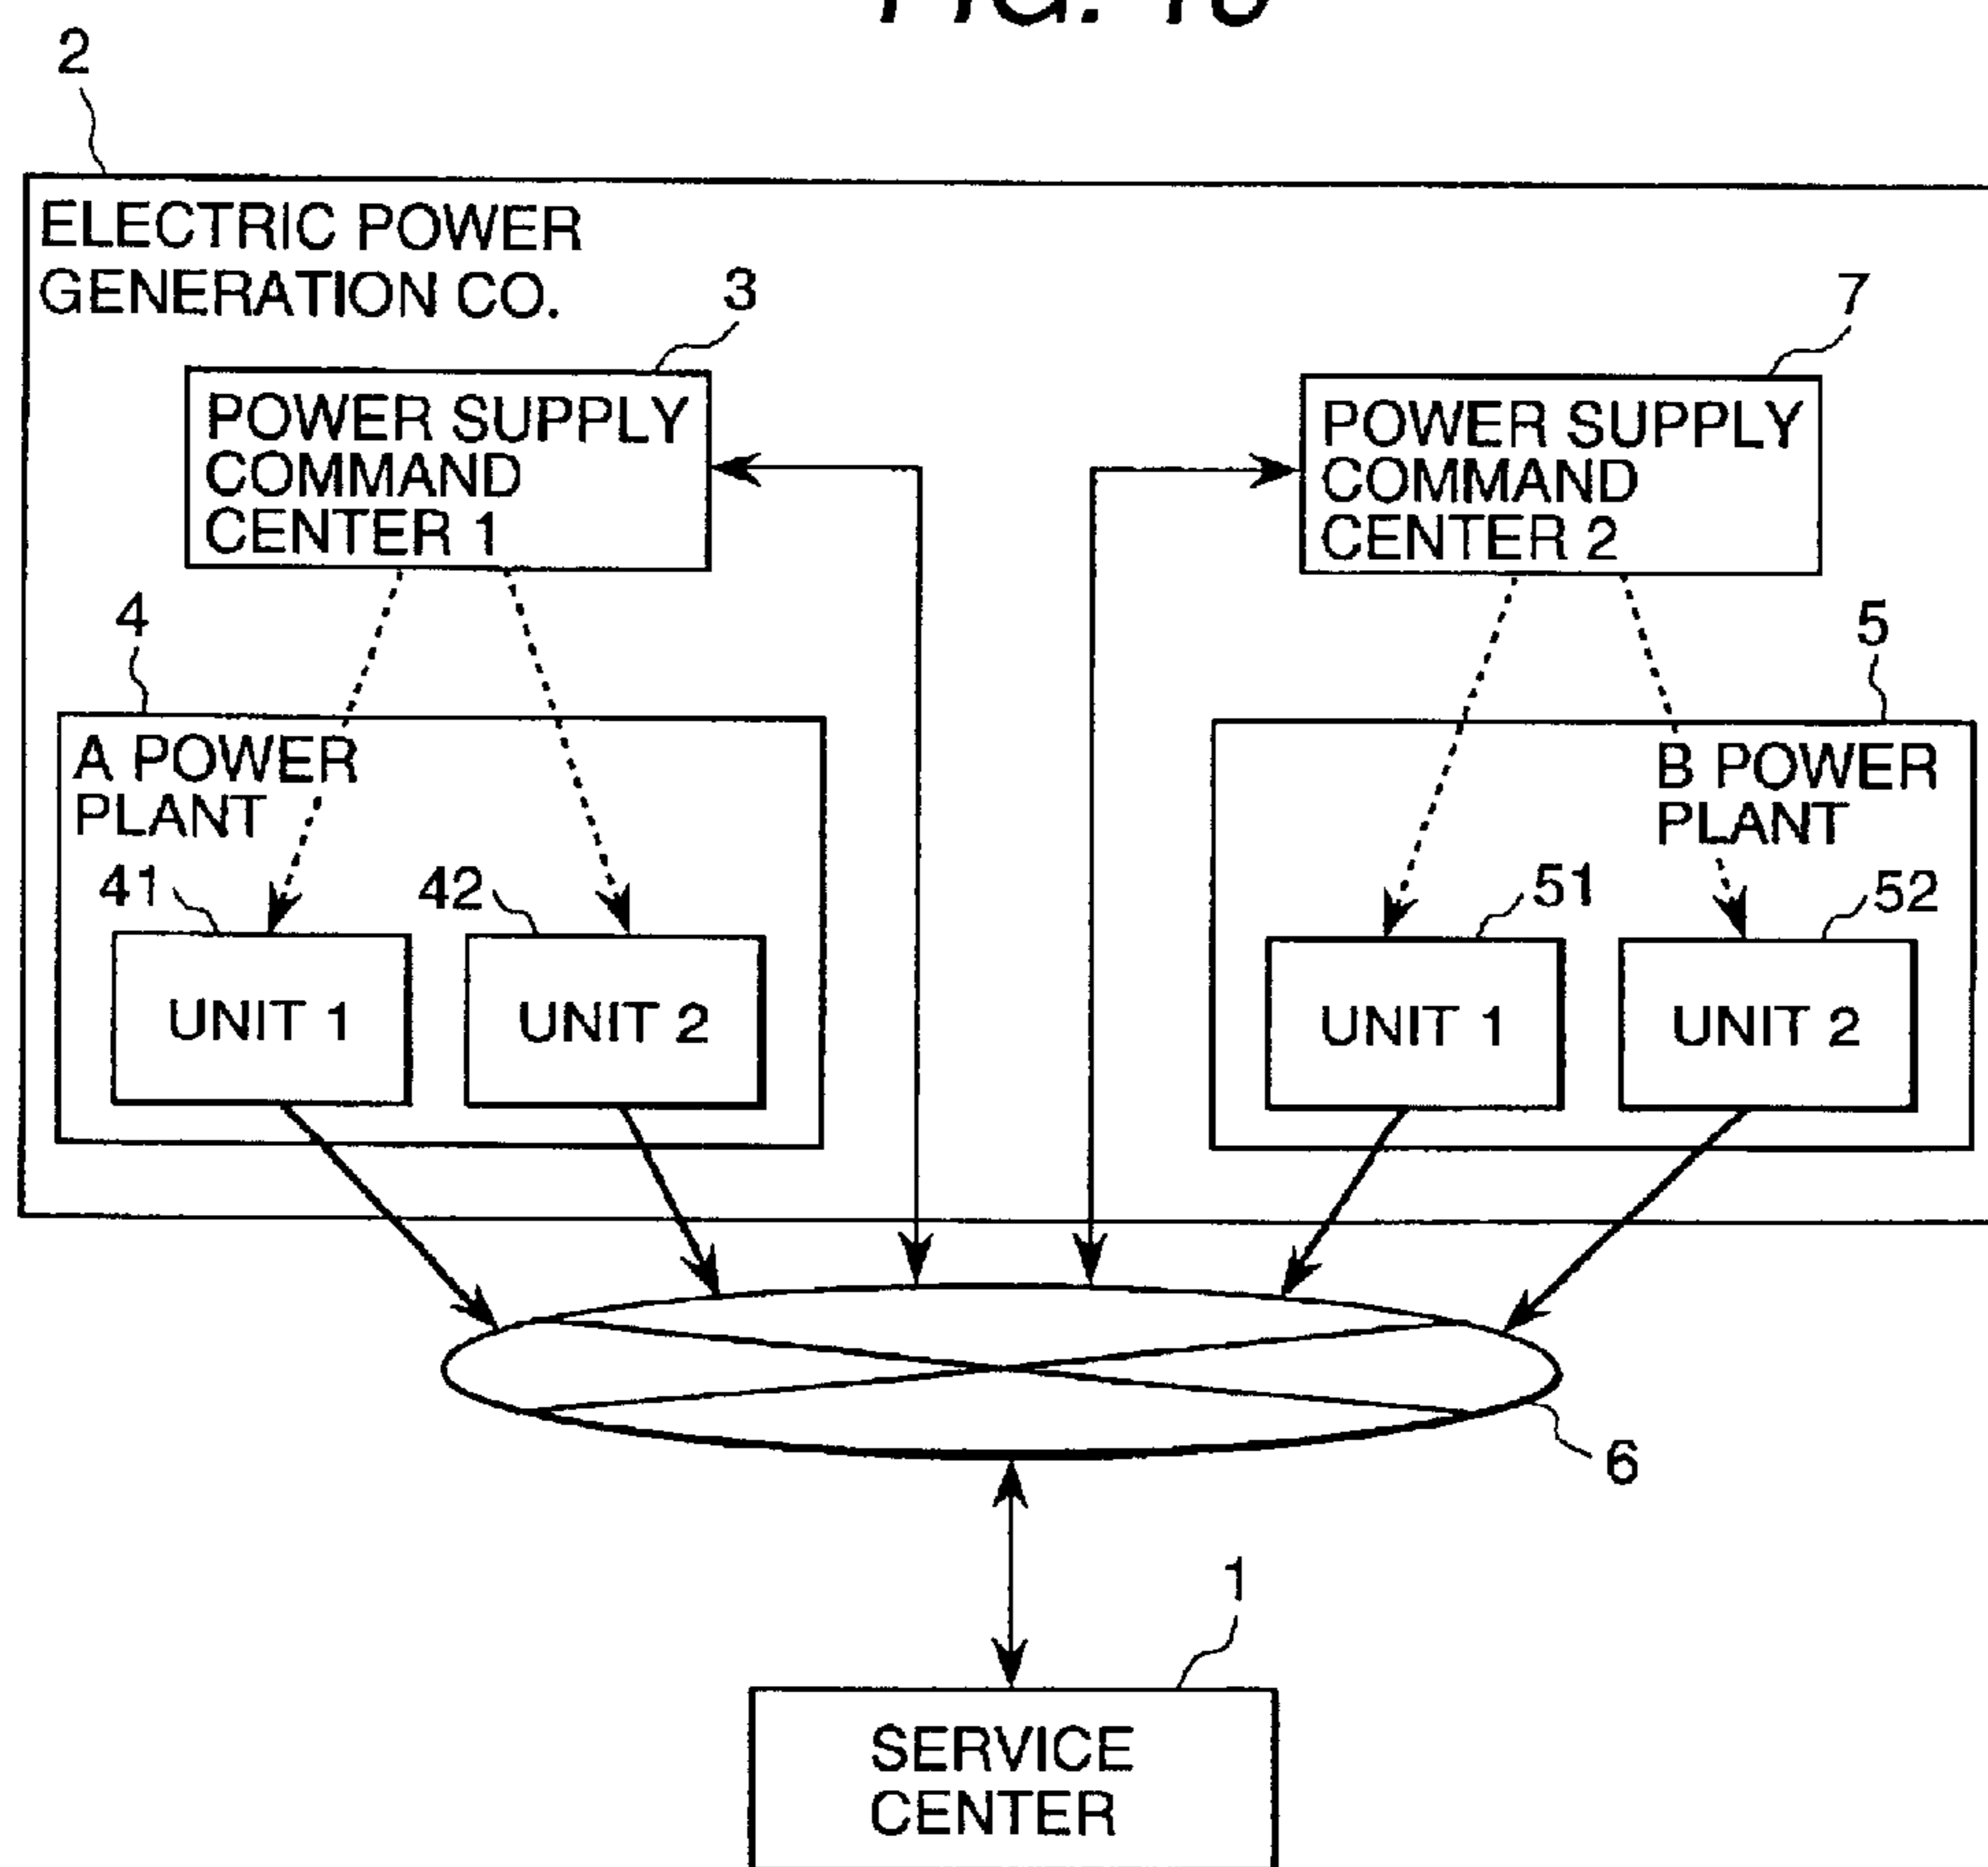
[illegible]

2

ELECTRIC POWER GENERATION CO.

3

POWER SUPPLY COMMAND CENTER 1

7

POWER SUPPLY COMMAND CENTER 2

4

A POWER PLANT

41

UNIT 1

42

UNIT 2

5

B POWER PLANT

51

UNIT 1

52

UNIT 2

6

1

SERVICE CENTER